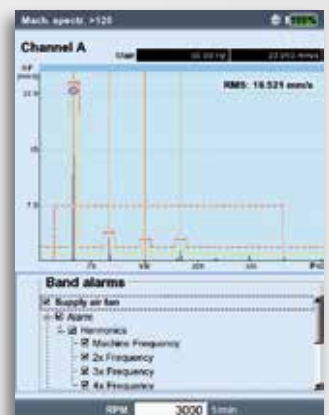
Mach. spectr. >120

Channel A

User

RMS: 16.521 mm/s

22.5

15

7.5

Band alarms

☑ Supply air fan

☑ Alarm

☑ Harmonics

☑ Machine Frequency

☑ 2x Frequency

☑ 3x Frequency

☑ 4x Frequency

RPM 3000 1/min